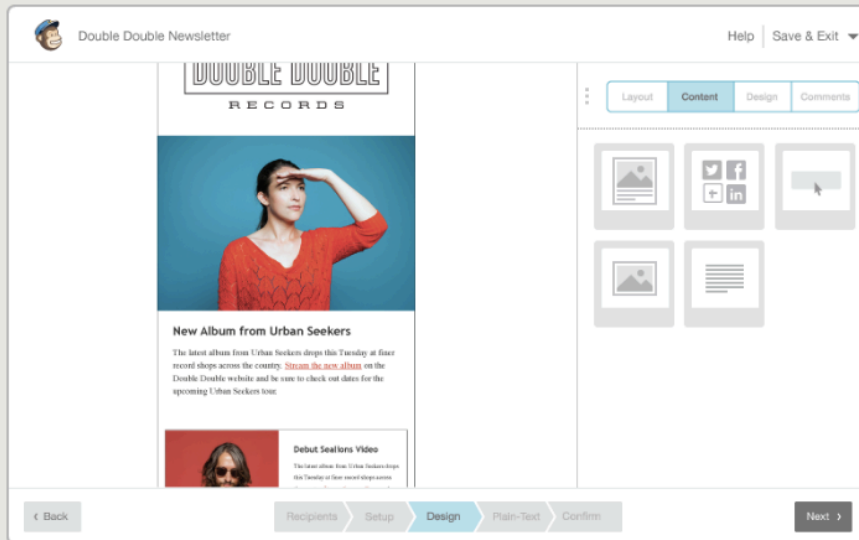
Double Double Newsletter

Help | Save & Exit

DOUBLE DOUBLE
RECORDS

Layout | Content | Design | Comments

New Album from Urban Seekers

The latest album from Urban Seekers drops this Tuesday at finer record shops across the country. Stream the new album on the Double Double website and be sure to check out dates for the upcoming Urban Seekers tour.

Debut Sealions Video

The latest album from Urban Seekers drops this Tuesday at finer record shops across

‹ Back

Recipients | Setup | Design | Plain-Text | Confirm

Next ›